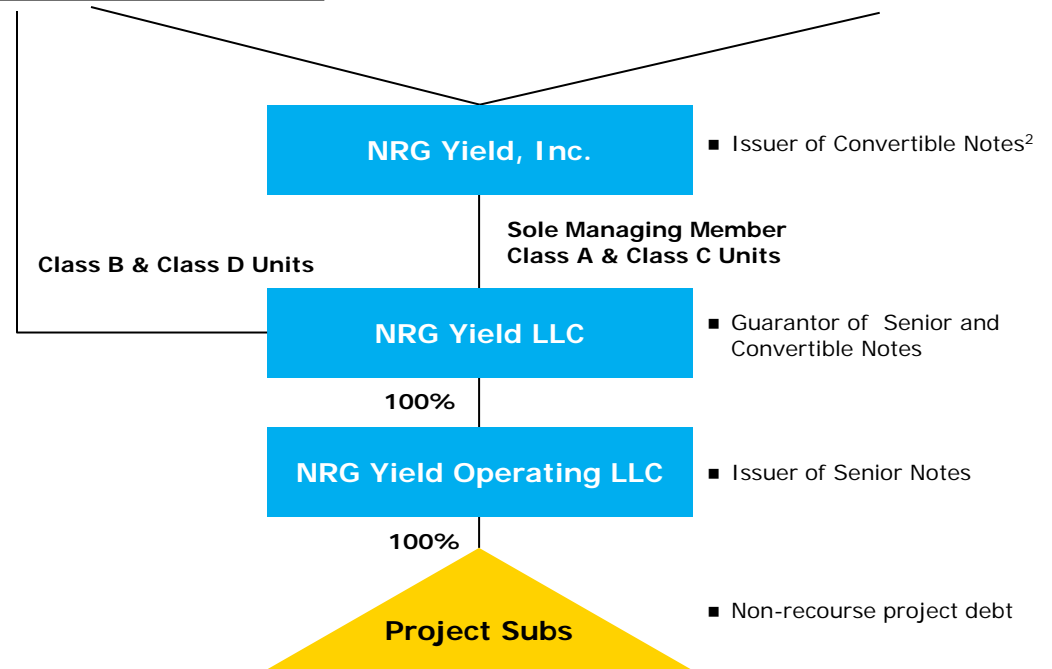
NRG Yield, Inc.

■ Issuer of Convertible Notes$^2$

Sole Managing Member
Class A & Class C Units

Class B & Class D Units

NRG Yield LLC

■ Guarantor of Senior and Convertible Notes

100%

NRG Yield Operating LLC

■ Issuer of Senior Notes

100%

Project Subs

■ Non-recourse project debt